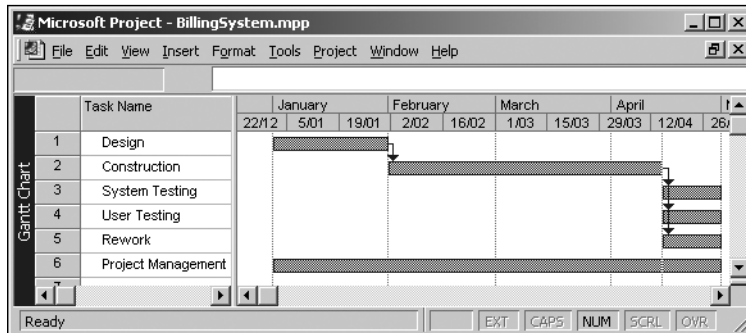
Microsoft Project - BillingSystem.mpp

File Edit View Insert Format Tools Project Window Help

Gantt Chart

| | Task Name |
|---|---|
| 1 | Design |
| 2 | Construction |
| 3 | System Testing |
| 4 | User Testing |
| 5 | Rework |
| 6 | Project Management |
| 7 | |

January February March April M
22/12 5/01 19/01 2/02 16/02 1/03 15/03 29/03 12/04 26/

Ready EXT CAPS NUM SCRL OVR